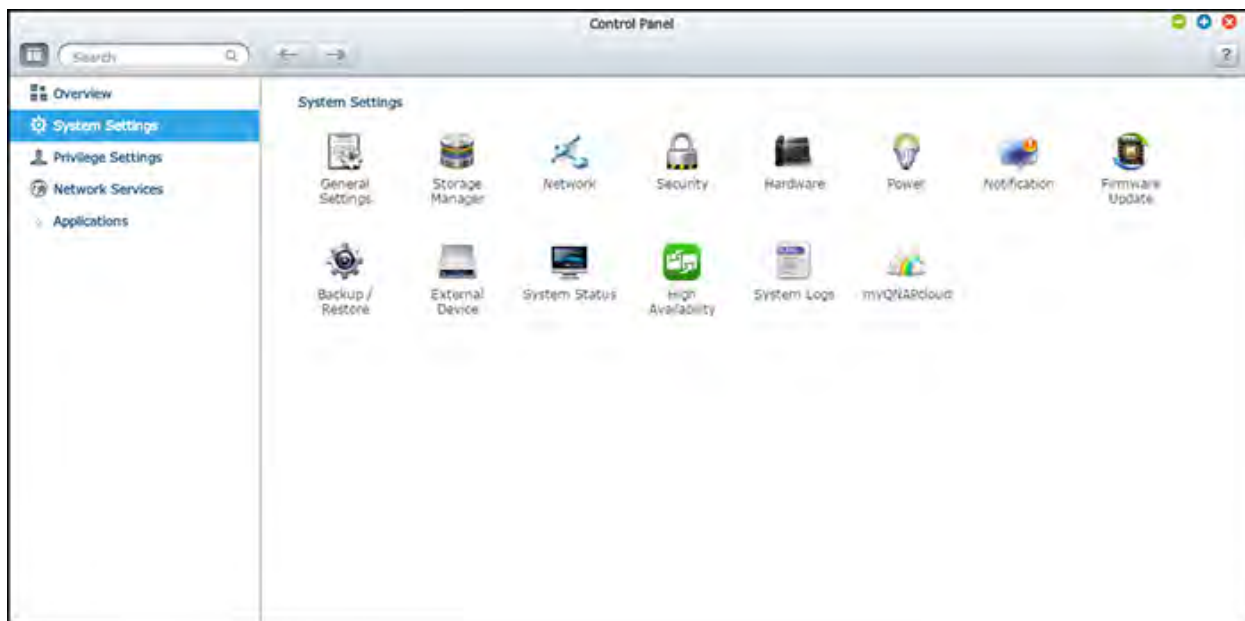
Control Panel

Search

?

Overview
System Settings
Privilege Settings
Network Services
Applications

System Settings

General Settings
Storage Manager
Network
Security
Hardware
Power
Notification
Firmware Update

Backup / Restore
External Device
System Status
High Availability
System Logs
myQNAPcloud